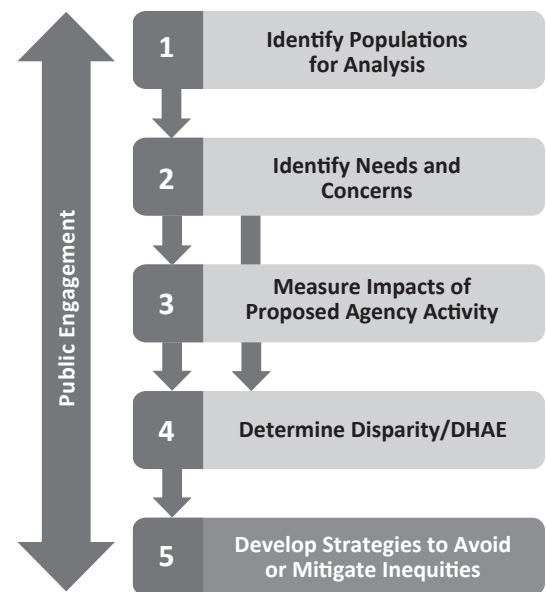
Public Engagement

1 Identify Populations for Analysis

2 Identify Needs and Concerns

3 Measure Impacts of Proposed Agency Activity

4 Determine Disparity/DHAE

5 Develop Strategies to Avoid or Mitigate Inequities